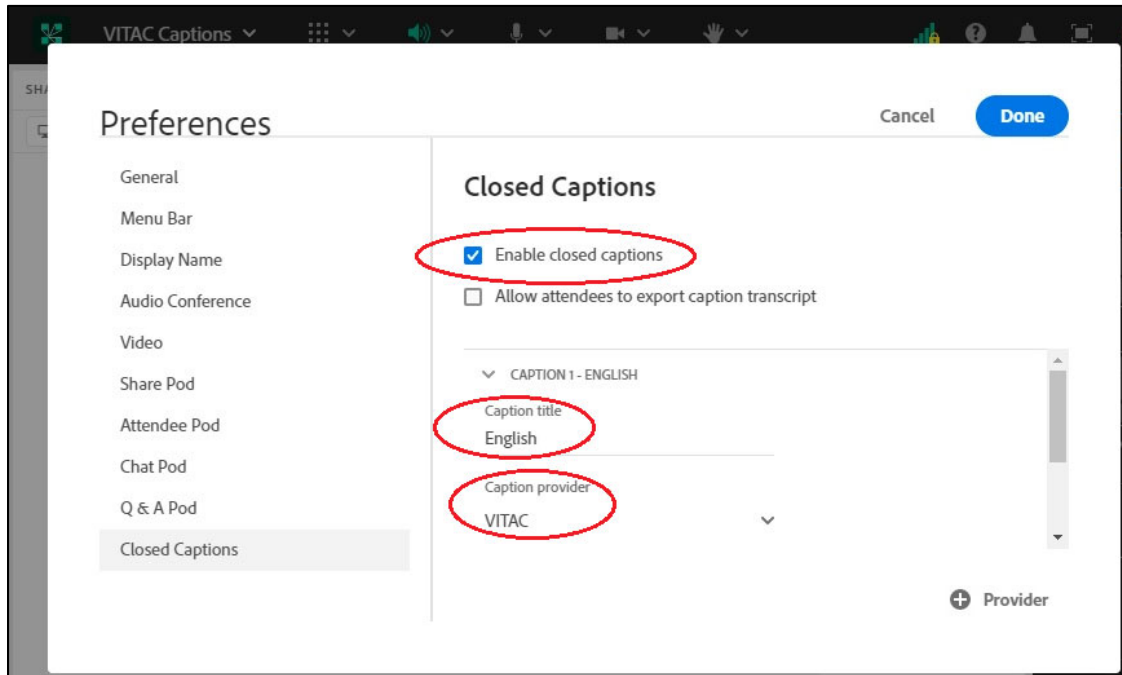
VITAC Captions

SHA

Preferences

Cancel

Done

General

Menu Bar

Display Name

Audio Conference

Video

Share Pod

Attendee Pod

Chat Pod

Q & A Pod

Closed Captions

Closed Captions

Enable closed captions

Allow attendees to export caption transcript

CAPTION 1 - ENGLISH

Caption title

English

Caption provider

VITAC

Provider